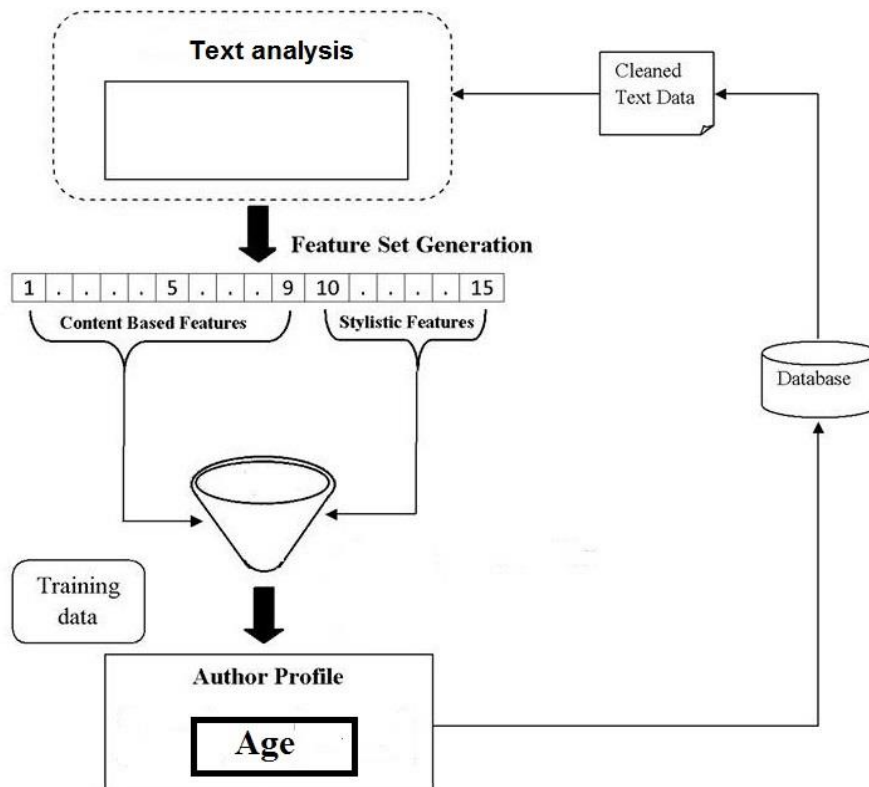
Text analysis

Cleaned Text Data

Feature Set Generation

| 1 | . | . | . | . | 5 | . | . | . | 9 | 10 | . | . | . | . | 15 |
|---|---|---|---|---|---|---|---|---|---|---|---|---|---|---|---|

Content Based Features

Stylistic Features

Database

Training data

Author Profile

Age